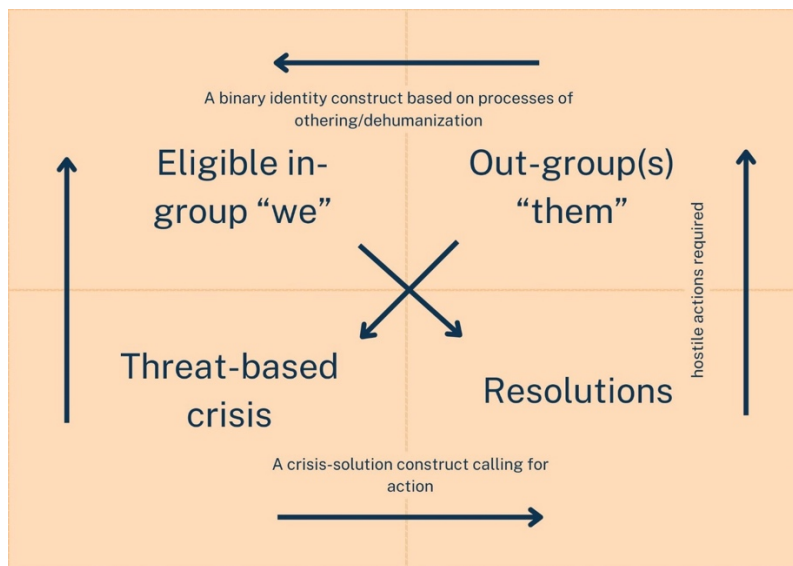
A binary identity construct based on processes of othering/dehumanization

Eligible in-group “we”

Out-group(s) “them”

hostile actions required

Threat-based crisis

Resolutions

A crisis-solution construct calling for action